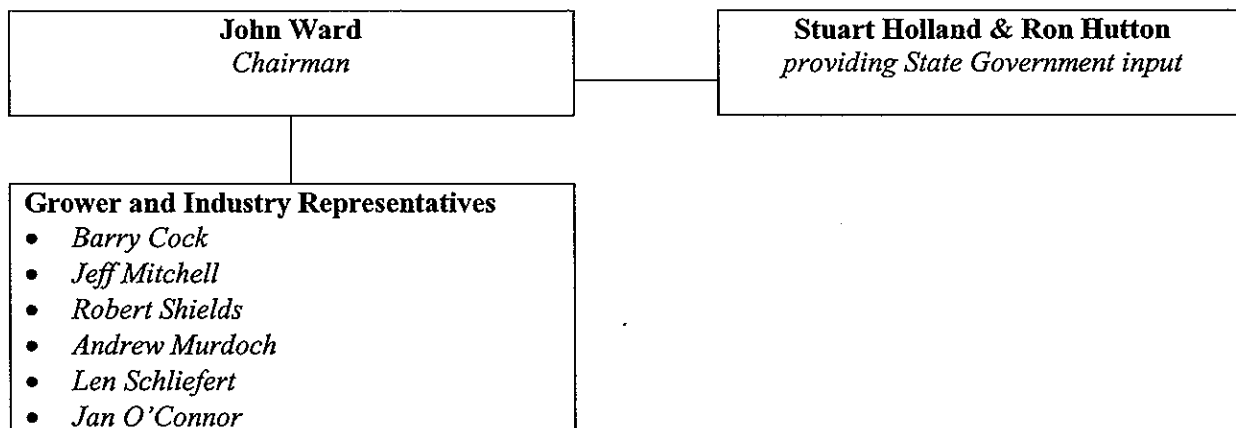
**John Ward**
*Chairman*

**Stuart Holland & Ron Hutton**
*providing State Government input*

**Grower and Industry Representatives**
- *Barry Cock*
- *Jeff Mitchell*
- *Robert Shields*
- *Andrew Murdoch*
- *Len Schliefert*
- *Jan O'Connor*